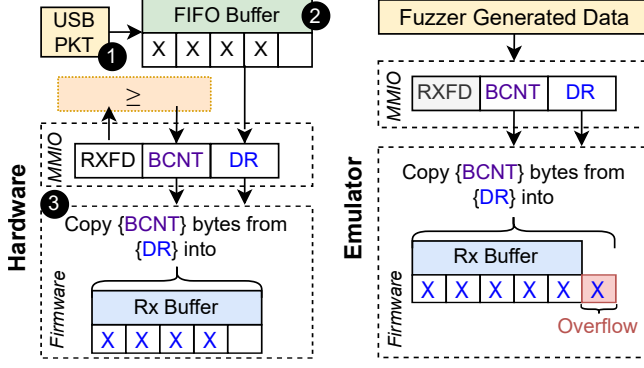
USB PKT

1

FIFO Buffer

2

X X X X

≥

MMIO

RXFD BCNT DR

Hardware

3

Copy {BCNT} bytes from {DR} into

Firmware

Rx Buffer

X X X X

Fuzzer Generated Data

MMIO

RXFD BCNT DR

Emulator

Copy {BCNT} bytes from {DR} into

Firmware

Rx Buffer

X X X X X X

Overflow